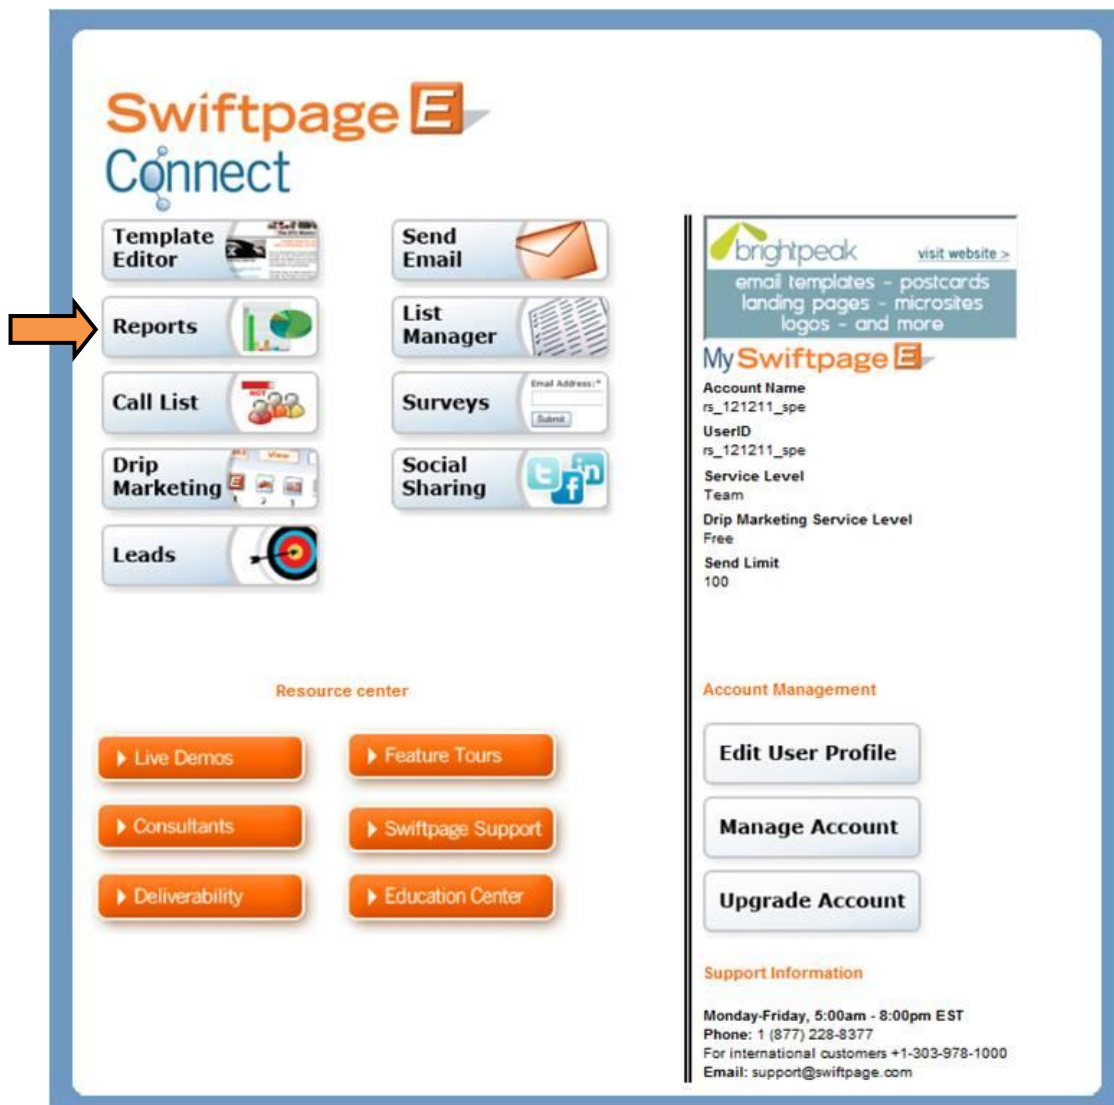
Swiftpage E
Connect

Template Editor

Send Email

Reports

List Manager

Call List

Surveys

Email Address:*
Submit

Drip Marketing

Social Sharing

Leads

Resource center

Live Demos

Feature Tours

Consultants

Swiftpage Support

Deliverability

Education Center

brightpeak visit website >
email templates - postcards
landing pages - microsites
logos - and more

My Swiftpage E

Account Name
rs_121211_spe
UserID
rs_121211_spe
Service Level
Team
Drip Marketing Service Level
Free
Send Limit
100

Account Management

Edit User Profile

Manage Account

Upgrade Account

Support Information

Monday-Friday, 5:00am - 8:00pm EST
Phone: 1 (877) 228-8377
For international customers +1-303-978-1000
Email: support@swiftpage.com